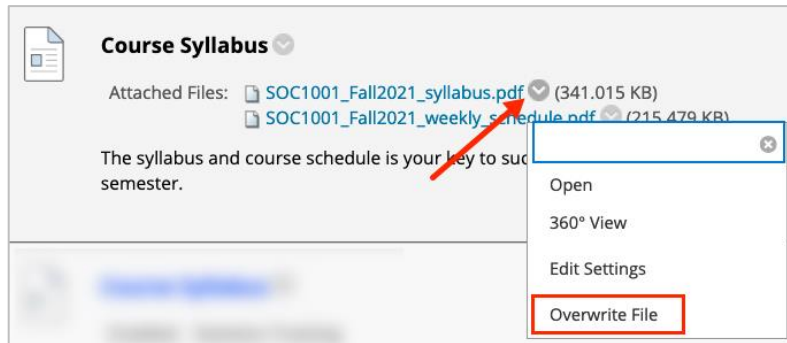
Course Syllabus

Attached Files: SOC1001_Fall2021_syllabus.pdf (341.015 KB)
SOC1001_Fall2021_weekly_schedule.pdf (215.479 KB)

The syllabus and course schedule is your key to suc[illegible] semester.

Open
360° View
Edit Settings
Overwrite File

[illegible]